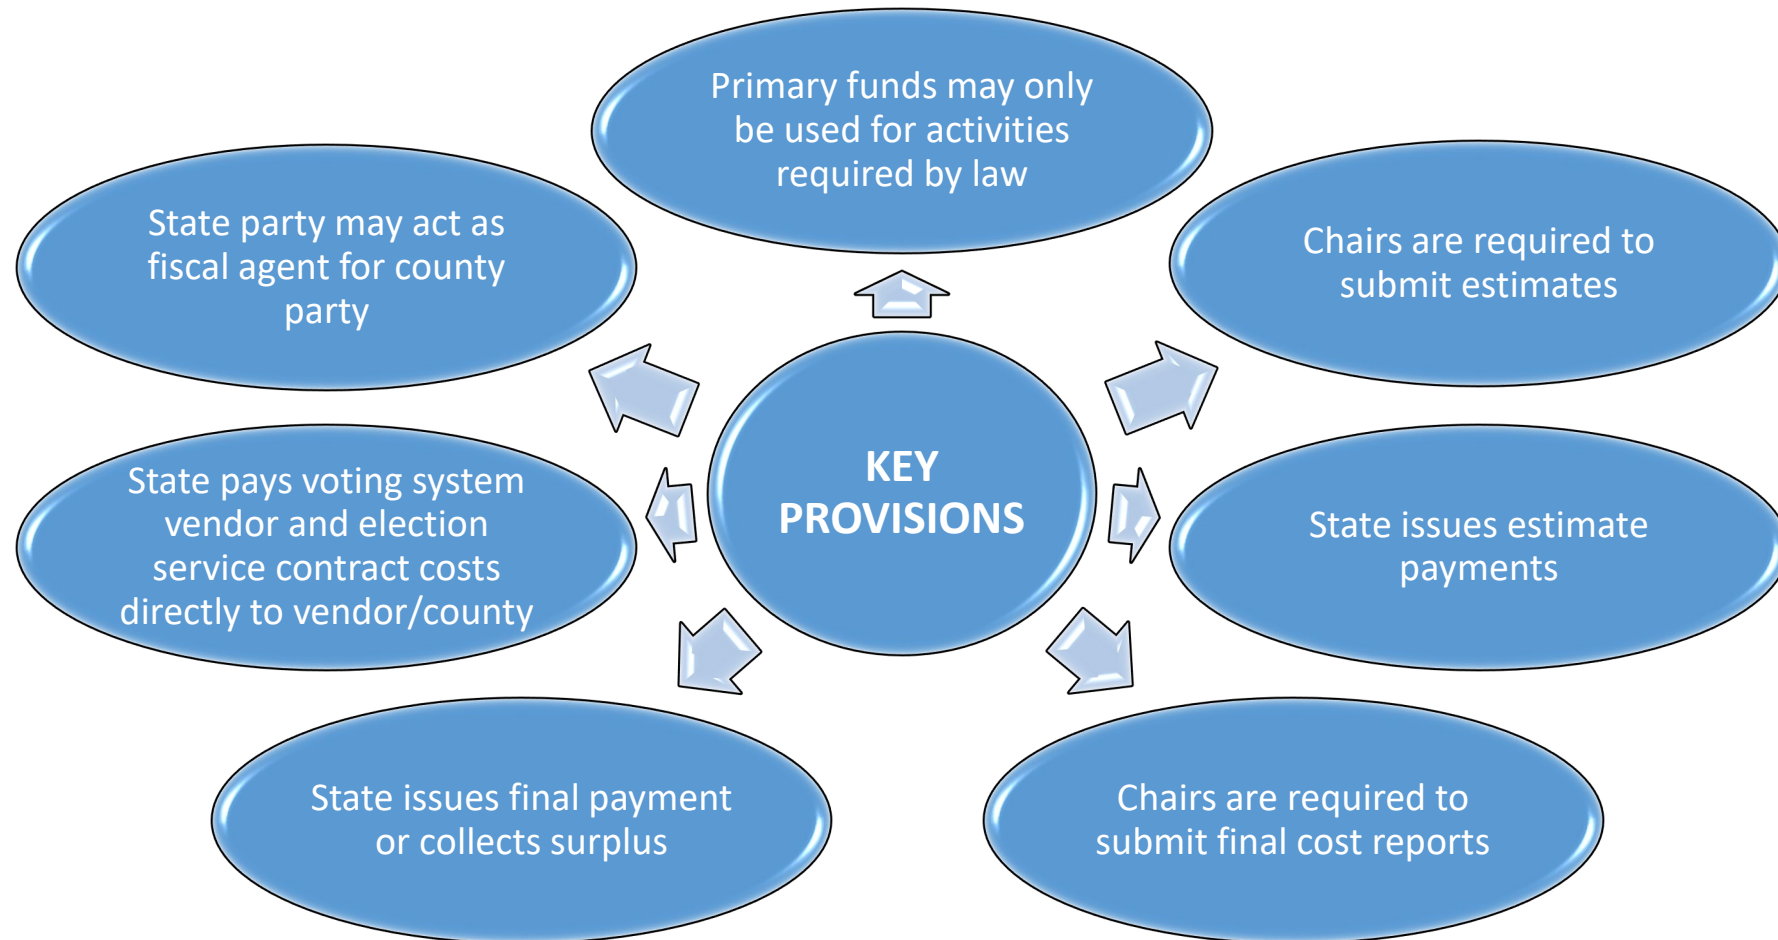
Primary funds may only be used for activities required by law

State party may act as fiscal agent for county party

Chairs are required to submit estimates

KEY PROVISIONS

State pays voting system vendor and election service contract costs directly to vendor/county

State issues estimate payments

State issues final payment or collects surplus

Chairs are required to submit final cost reports